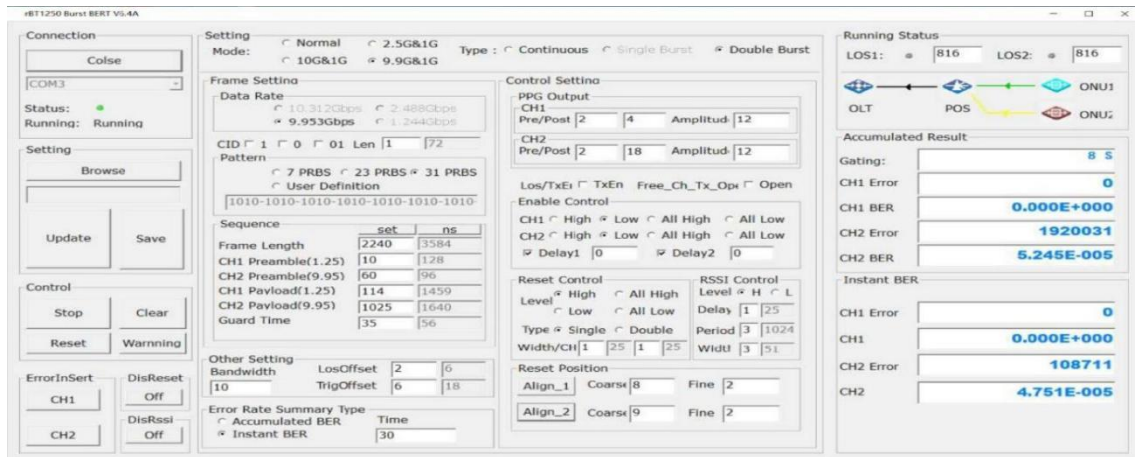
rBT1250 Burst BERT V5.4A

Connection
Colse
COM3
Status:
Running: Running

Setting
Browse
Update
Save

Control
Stop
Clear
Reset
Warnning

ErrorInSert
CH1
CH2
DisReset
Off
DisRssi
Off

Setting
Mode: Normal 2.5G&1G 10G&1G 9.9G&1G
Type : Continuous Single Burst Double Burst

Frame Setting
Data Rate
10.312Gbps 2.488Gbps
9.953Gbps 1.244Gbps
CID 1 0 01 Len 1 72
Pattern
7 PRBS 23 PRBS 31 PRBS
User Definition
1010-1010-1010-1010-1010-1010-1010-

Sequence

| | set | ns |
|---|---|---|
| Frame Length | 2240 | 3584 |
| CH1 Preamble(1.25) | 10 | 128 |
| CH2 Preamble(9.95) | 60 | 96 |
| CH1 Payload(1.25) | 114 | 1459 |
| CH2 Payload(9.95) | 1025 | 1640 |
| Guard Time | 35 | 56 |

Other Setting
Bandwidth 10
LosOffset 2 6
TrigOffset 6 18

Error Rate Summary Type
Accumulated BER
Instant BER
Time 30

Control Setting
PPG Output
CH1
Pre/Post 2 4 Amplitud 12
CH2
Pre/Post 2 18 Amplitud 12
Los/TxEı TxEn Free_Ch_Tx_Op Open
Enable Control
CH1 High Low All High All Low
CH2 High Low All High All Low
Delay1 0 Delay2 0

Reset Control
Level High All High Low All Low
Type Single Double
Width/CH 1 25 1 25

RSSI Control
Level H L
Delay 1 25
Period 3 1024
Widtl 3 51

Reset Position
Align_1 Coarse 8 Fine 2
Align_2 Coarse 9 Fine 2

Running Status
LOS1: 816 LOS2: 816
OLT POS ONU1 ONU2

Accumulated Result
Gating: 8 S
CH1 Error 0
CH1 BER 0.000E+000
CH2 Error 1920031
CH2 BER 5.245E-005

Instant BER
CH1 Error 0
CH1 0.000E+000
CH2 Error 108711
CH2 4.751E-005